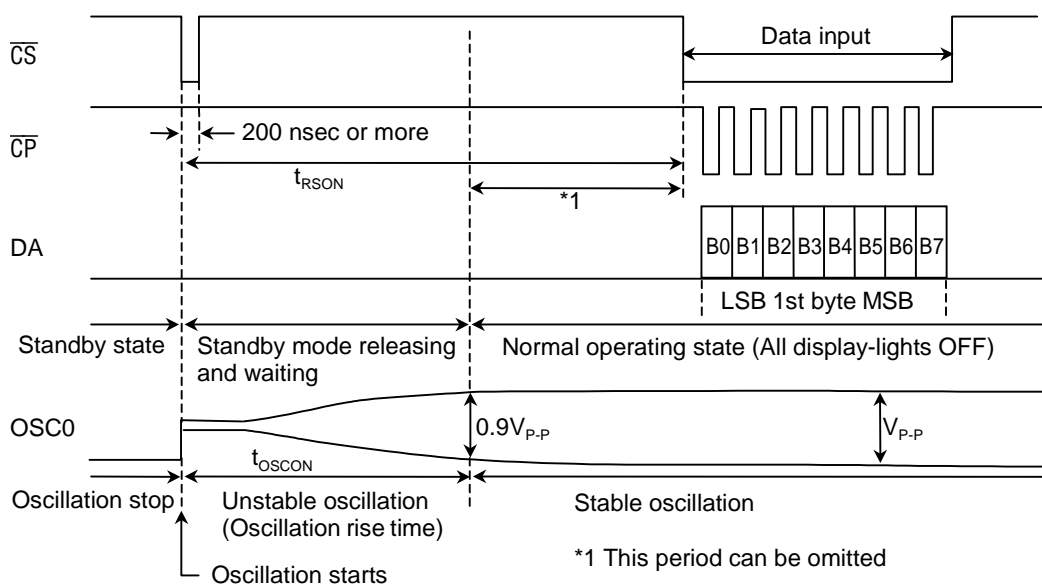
$\overline{CS}$

Data input

$\overline{CP}$

200 nsec or more

$t_{RSON}$

*1

DA

B0 B1 B2 B3 B4 B5 B6 B7

LSB 1st byte MSB

Standby state

Standby mode releasing and waiting

Normal operating state (All display-lights OFF)

OSC0

$0.9V_{P-P}$

$V_{P-P}$

$t_{OSCON}$

Oscillation stop

Unstable oscillation (Oscillation rise time)

Stable oscillation

*1 This period can be omitted

Oscillation starts